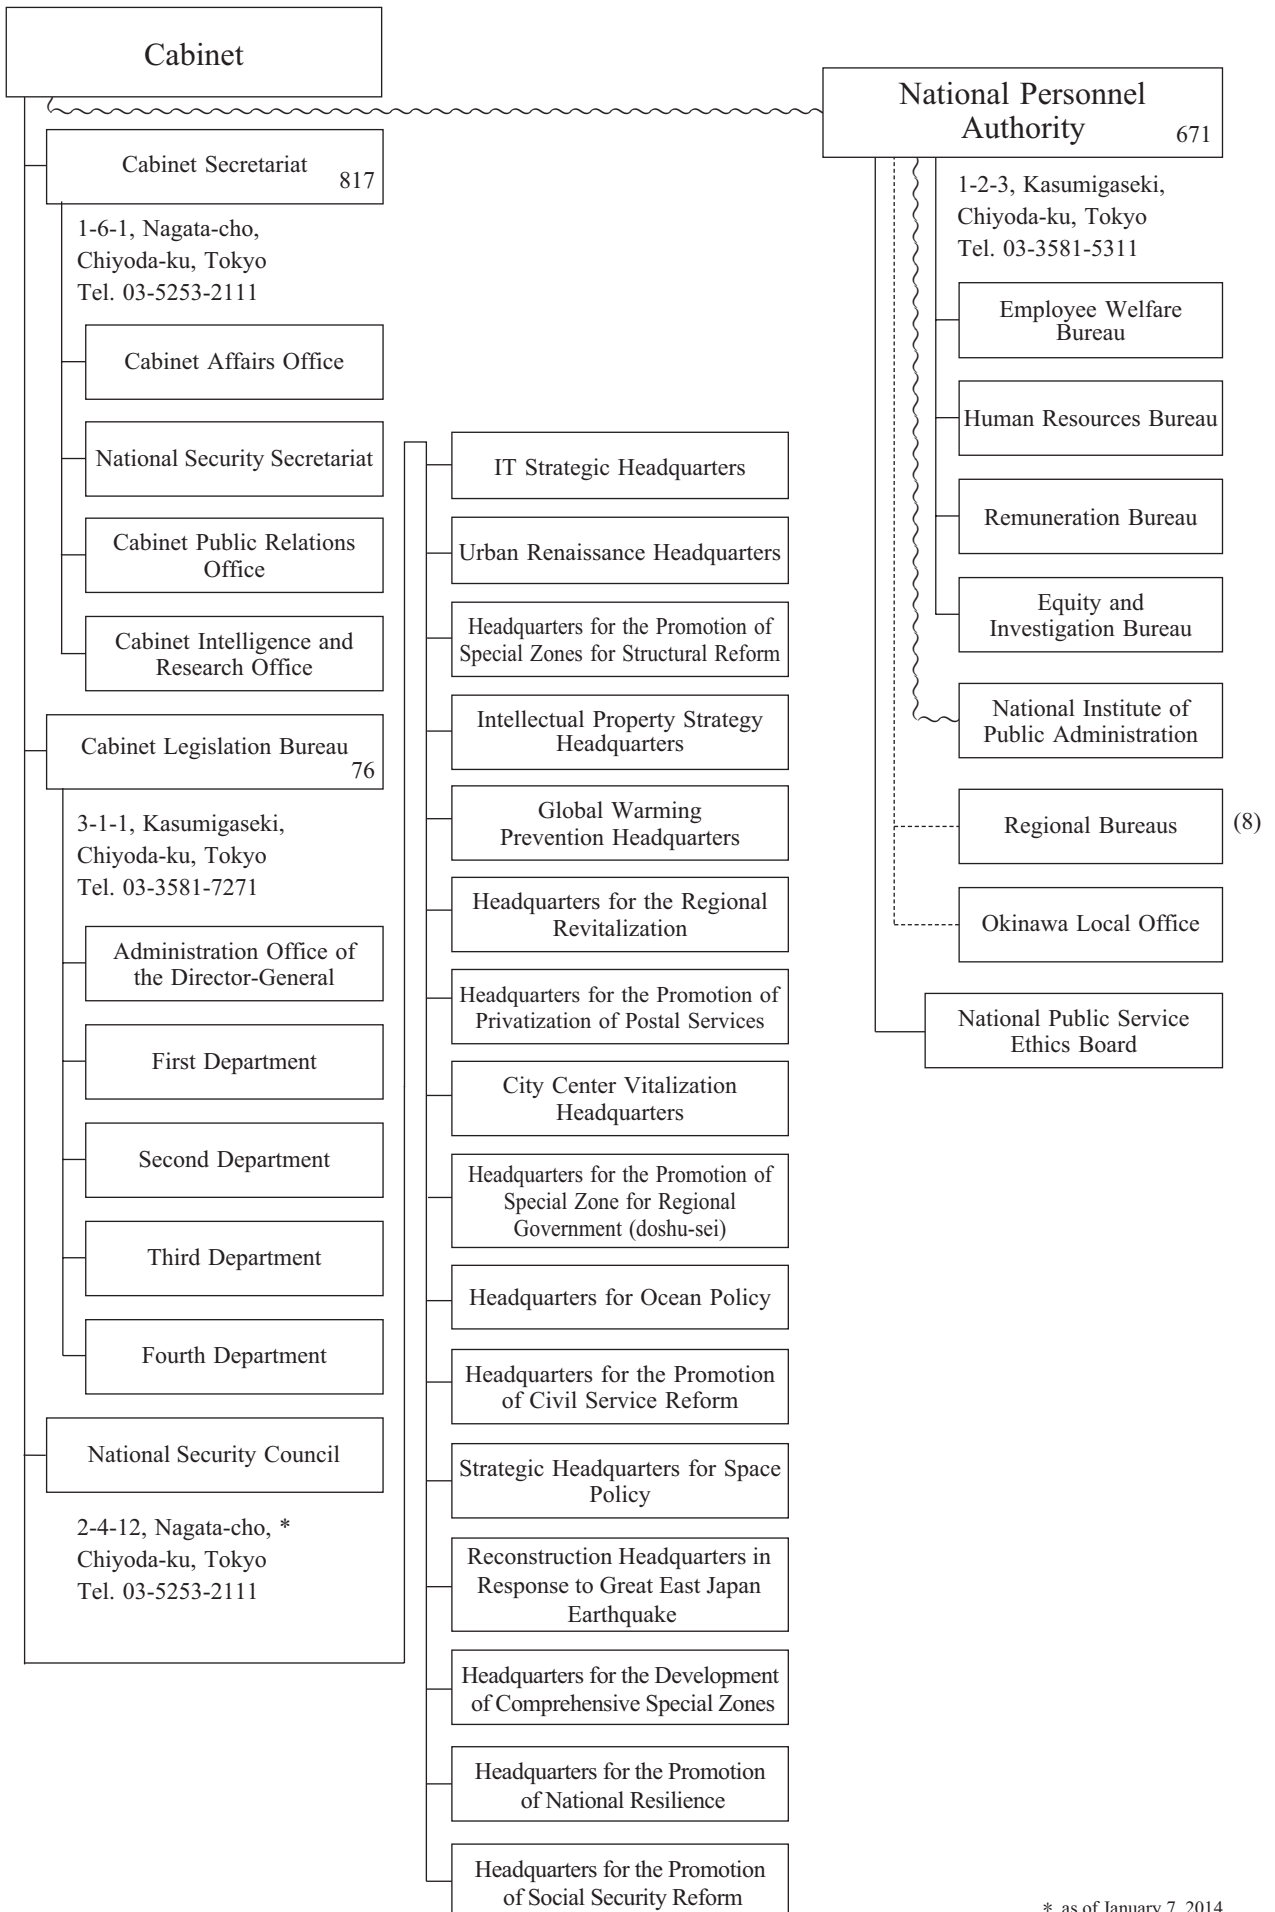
Cabinet

Cabinet Secretariat 817

1-6-1, Nagata-cho, Chiyoda-ku, Tokyo Tel. 03-5253-2111

Cabinet Affairs Office

National Security Secretariat

Cabinet Public Relations Office

Cabinet Intelligence and Research Office

Cabinet Legislation Bureau 76

3-1-1, Kasumigaseki, Chiyoda-ku, Tokyo Tel. 03-3581-7271

Administration Office of the Director-General

First Department

Second Department

Third Department

Fourth Department

National Security Council

2-4-12, Nagata-cho, * Chiyoda-ku, Tokyo Tel. 03-5253-2111

IT Strategic Headquarters

Urban Renaissance Headquarters

Headquarters for the Promotion of Special Zones for Structural Reform

Intellectual Property Strategy Headquarters

Global Warming Prevention Headquarters

Headquarters for the Regional Revitalization

Headquarters for the Promotion of Privatization of Postal Services

City Center Vitalization Headquarters

Headquarters for the Promotion of Special Zone for Regional Government (doshu-sei)

Headquarters for Ocean Policy

Headquarters for the Promotion of Civil Service Reform

Strategic Headquarters for Space Policy

Reconstruction Headquarters in Response to Great East Japan Earthquake

Headquarters for the Development of Comprehensive Special Zones

Headquarters for the Promotion of National Resilience

Headquarters for the Promotion of Social Security Reform

National Personnel Authority 671

1-2-3, Kasumigaseki, Chiyoda-ku, Tokyo Tel. 03-3581-5311

Employee Welfare Bureau

Human Resources Bureau

Remuneration Bureau

Equity and Investigation Bureau

National Institute of Public Administration

Regional Bureaus (8)

Okinawa Local Office

National Public Service Ethics Board

* as of January 7, 2014